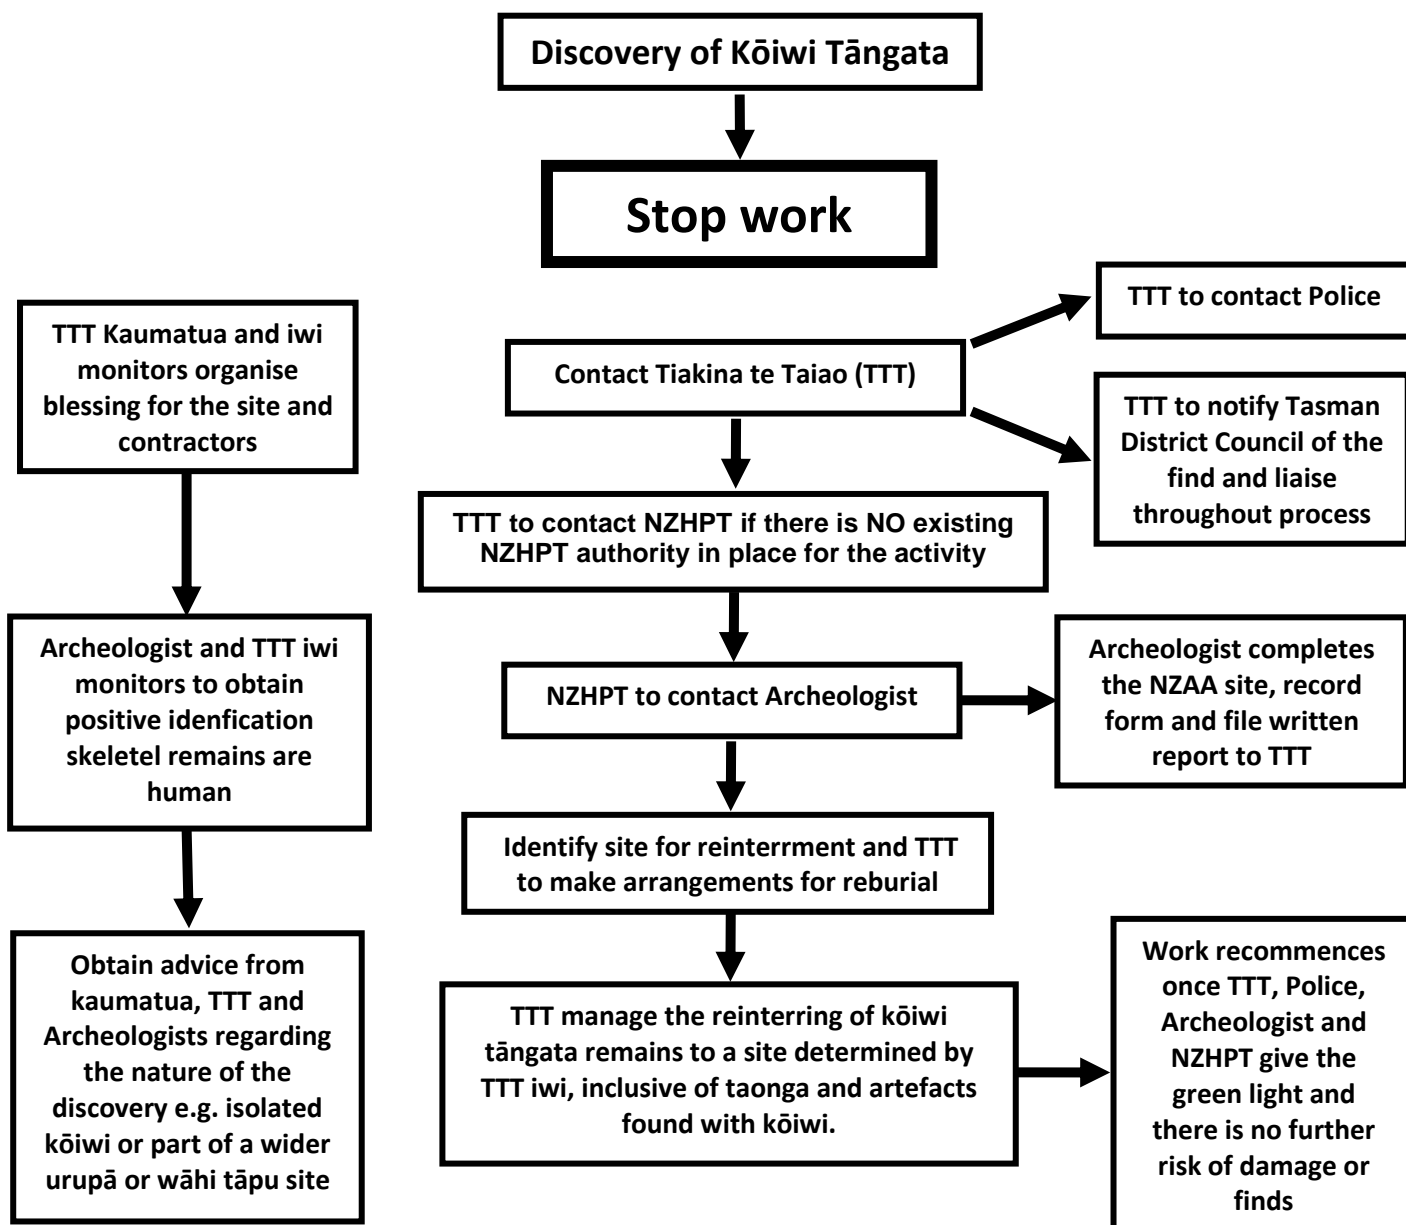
Discovery of Kōiwi Tāngata

Stop work

TTT Kaumatua and iwi monitors organise blessing for the site and contractors

Archeologist and TTT iwi monitors to obtain positive idenfication skeletel remains are human

Obtain advice from kaumatua, TTT and Archeologists regarding the nature of the discovery e.g. isolated kōiwi or part of a wider urupā or wāhi tāpu site

Contact Tiakina te Taiao (TTT)

TTT to contact Police

TTT to notify Tasman District Council of the find and liaise throughout process

TTT to contact NZHPT if there is NO existing NZHPT authority in place for the activity

NZHPT to contact Archeologist

Archeologist completes the NZAA site, record form and file written report to TTT

Identify site for reinterrment and TTT to make arrangements for reburial

TTT manage the reinterring of kōiwi tāngata remains to a site determined by TTT iwi, inclusive of taonga and artefacts found with kōiwi.

Work recommences once TTT, Police, Archeologist and NZHPT give the green light and there is no further risk of damage or finds